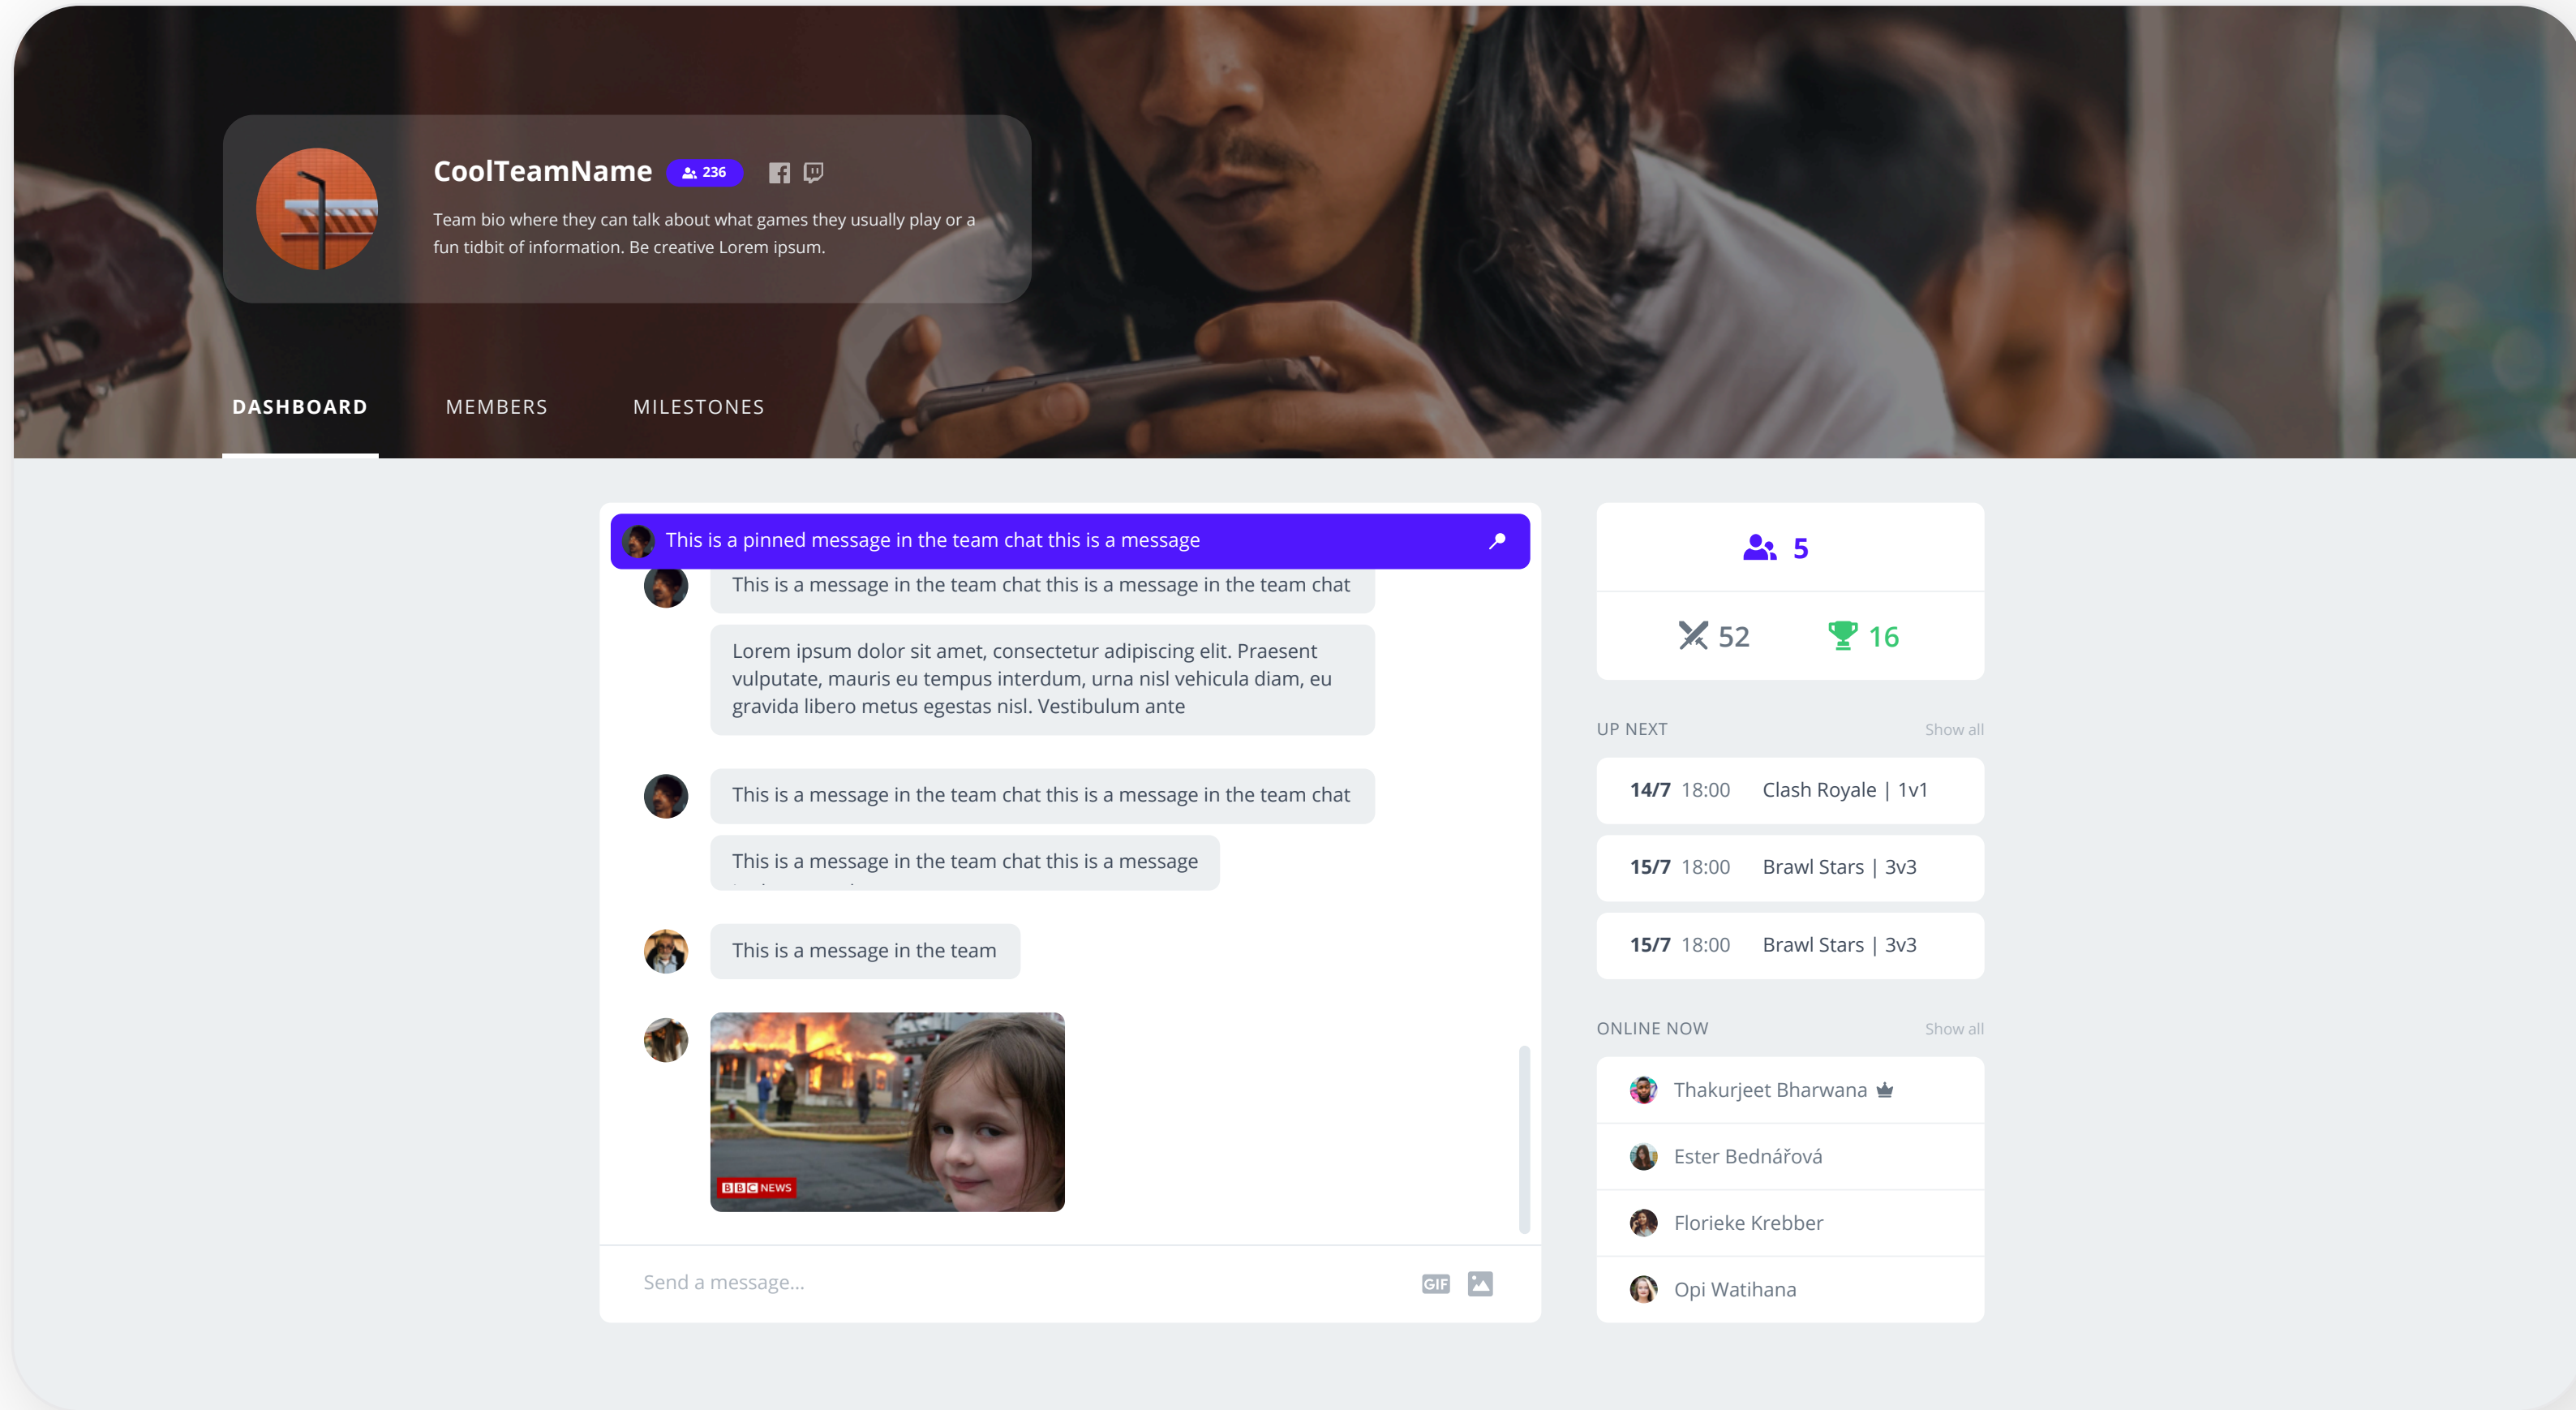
CoolTeamName 236

Team bio where they can talk about what games they usually play or a fun tidbit of information. Be creative Lorem ipsum.

DASHBOARD MEMBERS MILESTONES

This is a pinned message in the team chat this is a message

This is a message in the team chat this is a message in the team chat

Lorem ipsum dolor sit amet, consectetur adipiscing elit. Praesent vulputate, mauris eu tempus interdum, urna nisl vehicula diam, eu gravida libero metus egestas nisl. Vestibulum ante

This is a message in the team chat this is a message in the team chat

This is a message in the team chat this is a message

This is a message in the team

BBC NEWS

Send a message...

GIF

5

52 16

UP NEXT Show all

| | | |
|---|---|---|
| 14/7 | 18:00 | Clash Royale \| 1v1 |
| 15/7 | 18:00 | Brawl Stars \| 3v3 |
| 15/7 | 18:00 | Brawl Stars \| 3v3 |

ONLINE NOW Show all

Thakurjeet Bharwana

Ester Bednářová

Florieke Krebber

Opi Watihana